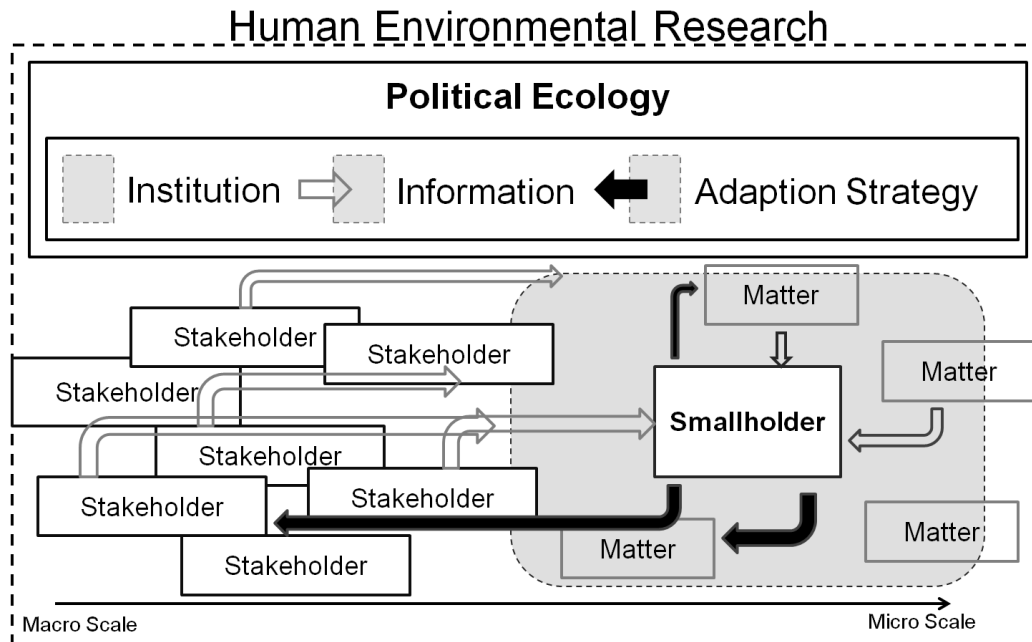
Human Environmental Research

Political Ecology

Institution Information Adaption Strategy

Matter

Stakeholder

Stakeholder

Stakeholder

Matter

Smallholder

Stakeholder

Stakeholder

Stakeholder

Stakeholder

Matter

Matter

Macro Scale

Micro Scale